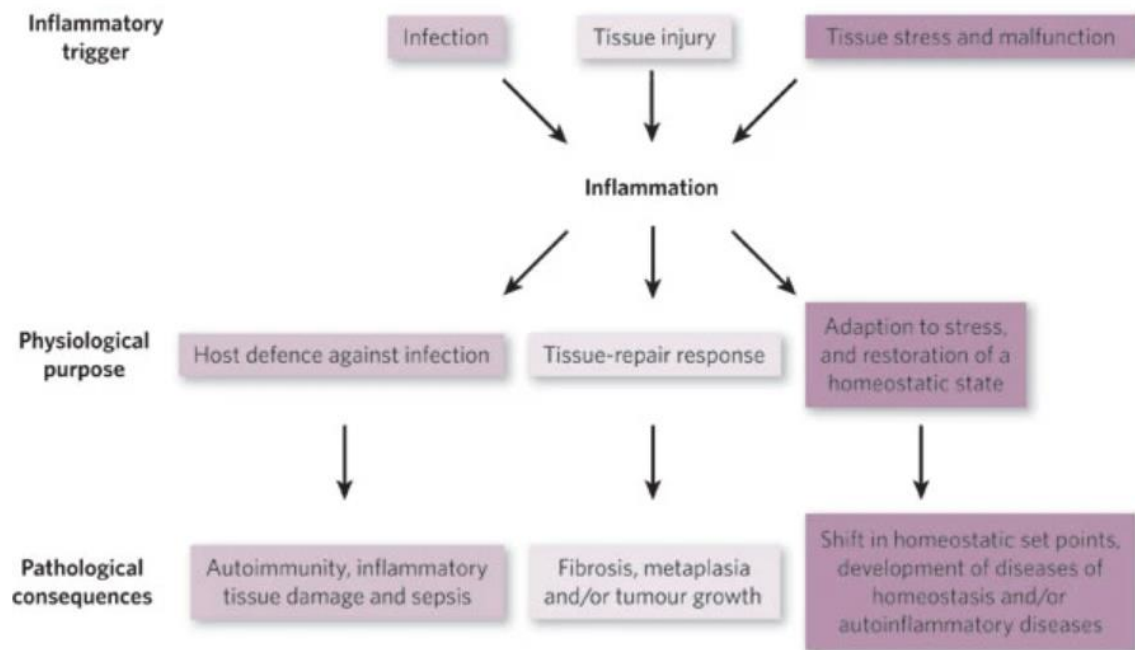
Inflammatory trigger

Infection

Tissue injury

Tissue stress and malfunction

Inflammation

Physiological purpose

Host defence against infection

Tissue-repair response

Adaption to stress, and restoration of a homeostatic state

Pathological consequences

Autoimmunity, inflammatory tissue damage and sepsis

Fibrosis, metaplasia and/or tumour growth

Shift in homeostatic set points, development of diseases of homeostasis and/or autoinflammatory diseases